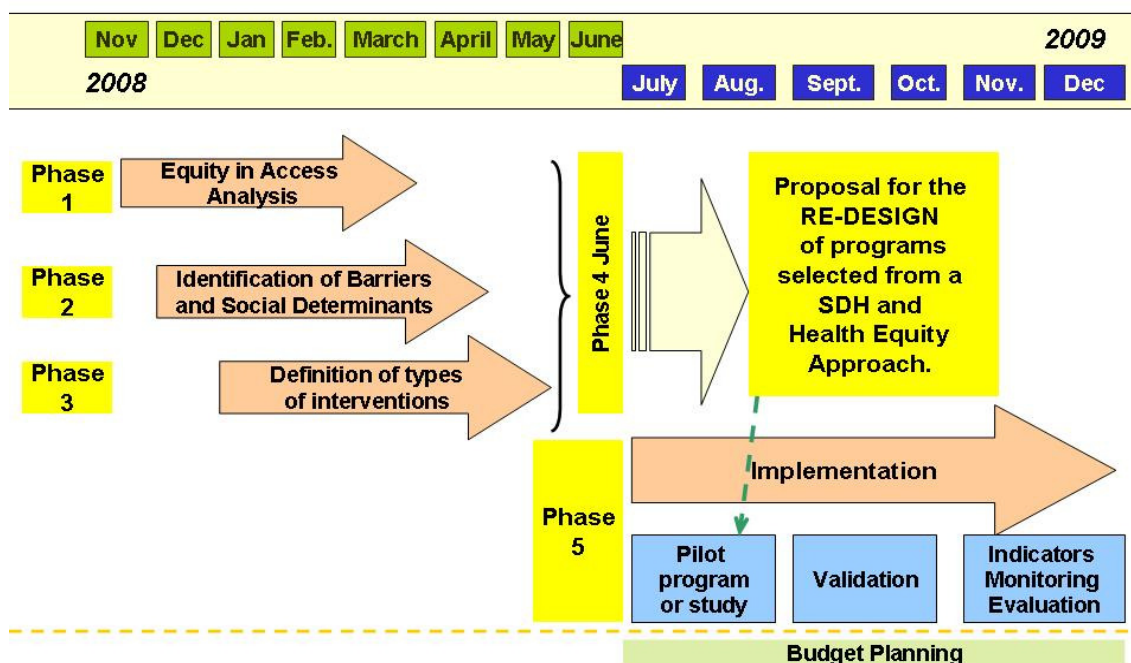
Nov Dec Jan Feb. March April May June

2009

2008

July Aug. Sept. Oct. Nov. Dec

Phase 1

Equity in Access Analysis

Phase 2

Identification of Barriers and Social Determinants

Phase 3

Definition of types of interventions

Phase 4 June

Proposal for the RE-DESIGN of programs selected from a SDH and Health Equity Approach.

Phase 5

Implementation

Pilot program or study

Validation

Indicators Monitoring Evaluation

Budget Planning